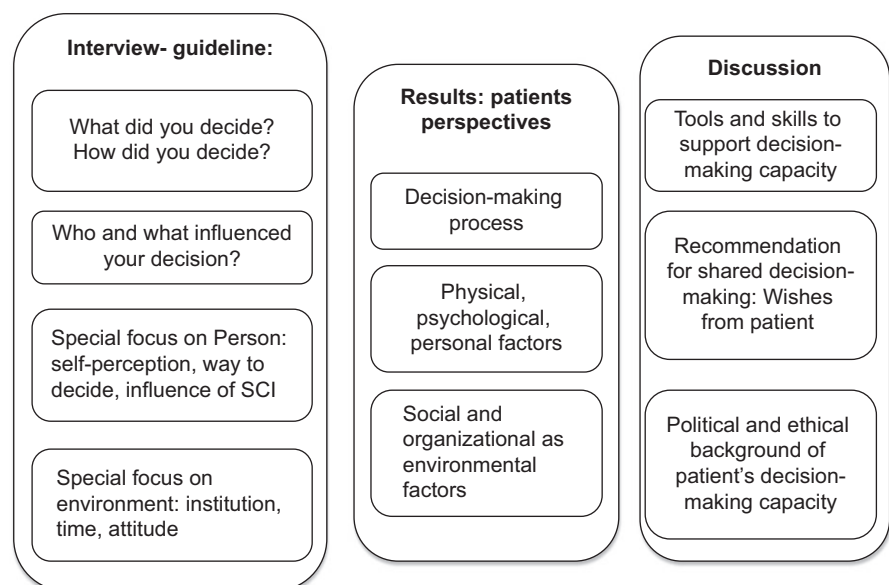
Interview- guideline:

What did you decide? How did you decide?

Who and what influenced your decision?

Special focus on Person: self-perception, way to decide, influence of SCI

Special focus on environment: institution, time, attitude

Results: patients perspectives

Decision-making process

Physical, psychological, personal factors

Social and organizational as environmental factors

Discussion

Tools and skills to support decision-making capacity

Recommendation for shared decision-making: Wishes from patient

Political and ethical background of patient's decision-making capacity